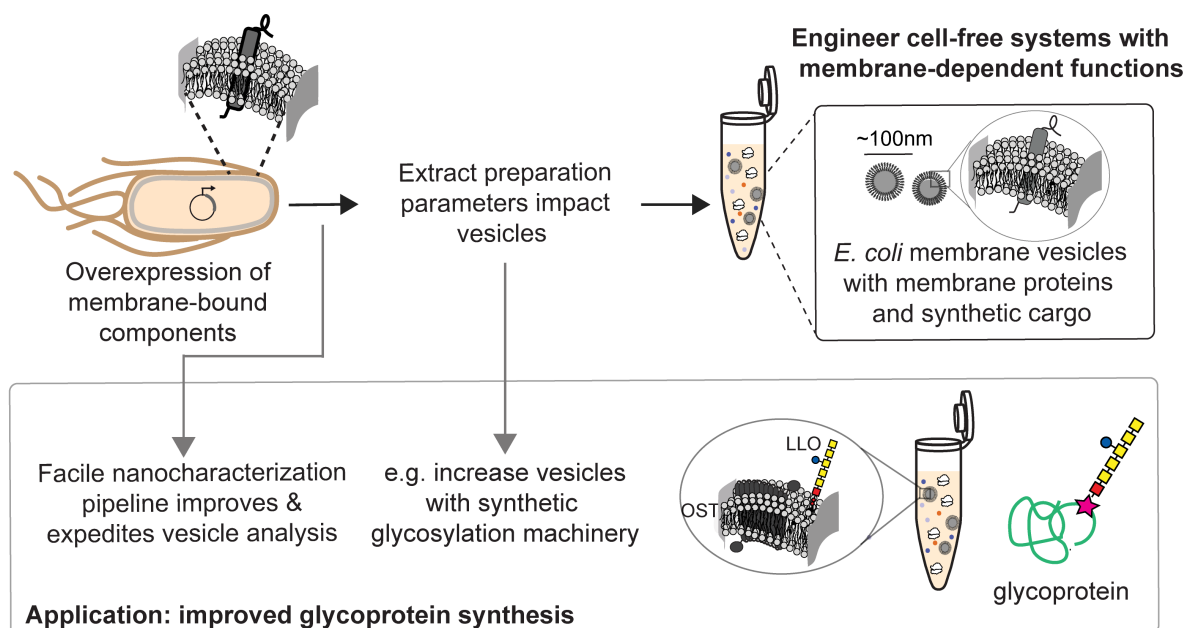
Engineer cell-free systems with membrane-dependent functions

Overexpression of membrane-bound components

Extract preparation parameters impact vesicles

~100nm

E. coli membrane vesicles with membrane proteins and synthetic cargo

Facile nanocharacterization pipeline improves & expedites vesicle analysis

e.g. increase vesicles with synthetic glycosylation machinery

LLO

OST

glycoprotein

Application: improved glycoprotein synthesis